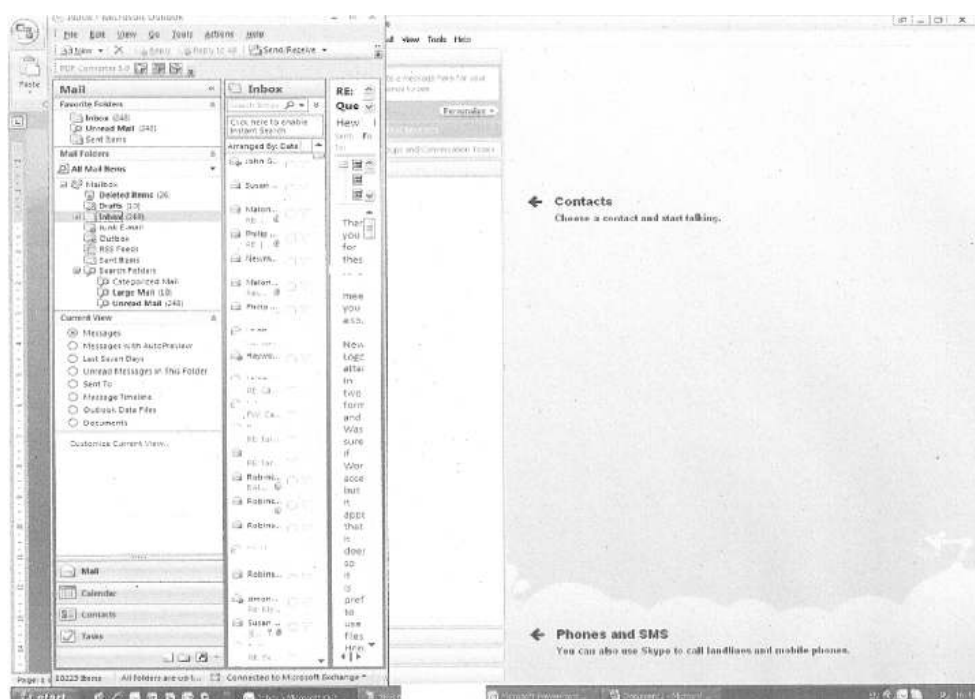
Inbox - Microsoft Outlook
File Edit View Go Tools Actions Help
New Reply Reply to All Send/Receive
PDF Converter
Mail
Favorite Folders
Inbox (248)
Unread Mail (248)
Sent Items
Mail Folders
All Mail Items
Mailbox
Deleted Items (26)
Drafts (13)
Inbox (248)
Junk E-mail
Outbox
RSS Feeds
Sent Items
Search Folders
Categorized Mail
Large Mail (10)
Unread Mail (248)
Current View
Messages
Messages with AutoPreview
Last Seven Days
Unread Messages in This Folder
Sent To
Message Timeline
Outlook Data Files
Documents
Customize Current View...
Mail
Calendar
Contacts
Tasks
Inbox
Search Inbox
Click here to enable Instant Search
Arranged By: Date
John G...
Susan ...
Maton...
Philip ...
News...
Maton...
Philip ...
Haywo...
Robins...
Robins...
Robins...
Robins...
Susan ...
RE:
Que
Hew
Than you for thes
mee you ass.
New Logo attac in two form and Was sure if Wor acce but it appe that it does so is it pref to use files Hen
View Tools Help
Personalize
← Contacts
Choose a contact and start talking.
← Phones and SMS
You can also use Skype to call landlines and mobile phones.
10223 Items All folders are up to date. Connected to Microsoft Exchange
start
Paste
Page: 1